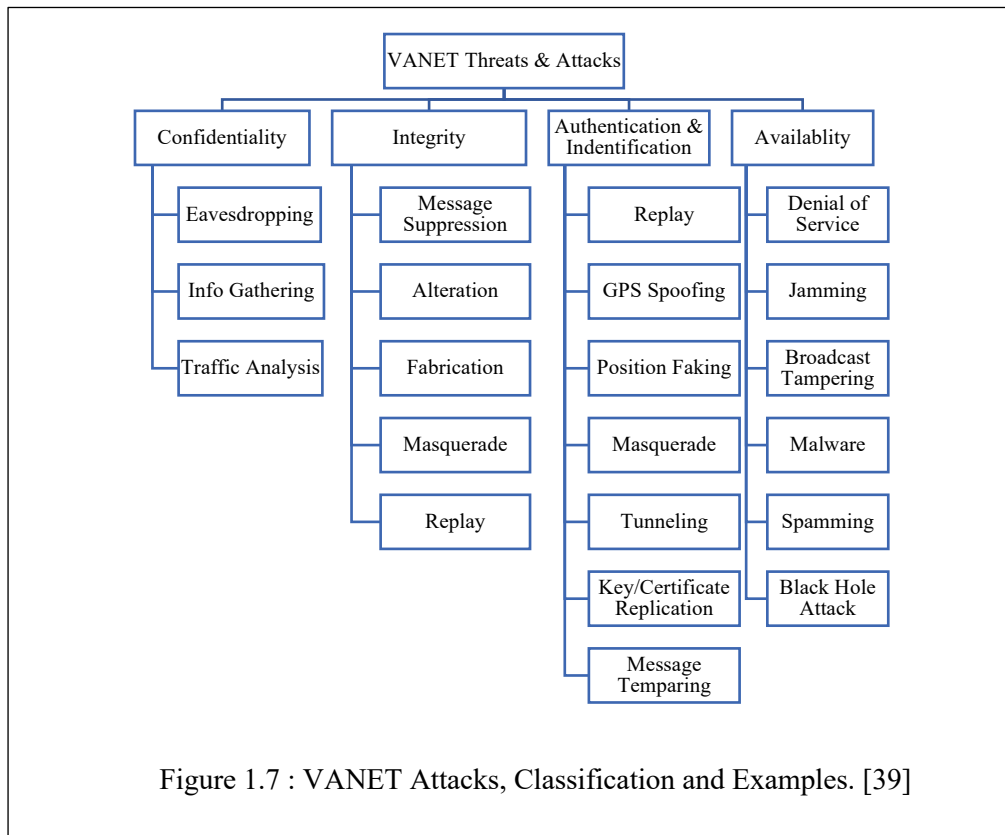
VANET Threats & Attacks

Confidentiality

Eavesdropping

Info Gathering

Traffic Analysis

Integrity

Message Suppression

Alteration

Fabrication

Masquerade

Replay

Authentication & Indentification

Replay

GPS Spoofing

Position Faking

Masquerade

Tunneling

Key/Certificate Replication

Message Temparing

Availablity

Denial of Service

Jamming

Broadcast Tampering

Malware

Spamming

Black Hole Attack

Figure 1.7 : VANET Attacks, Classification and Examples. [39]